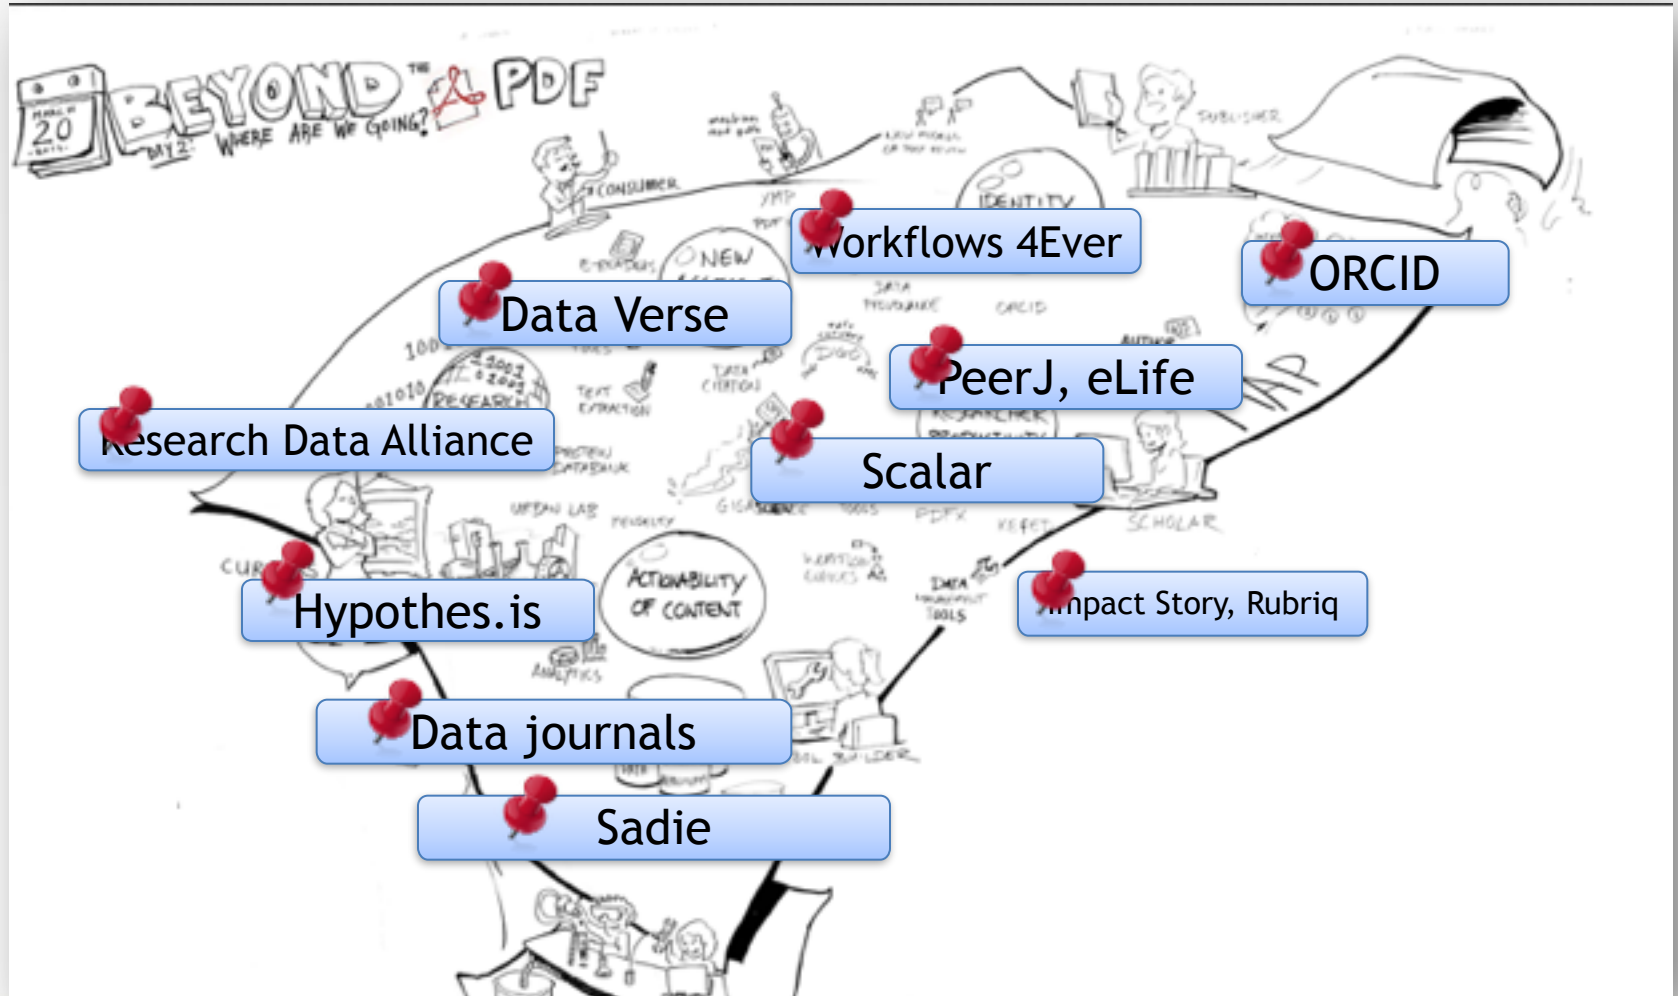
20
BEYOND THE PDF
DAY 2 WHERE ARE WE GOING?
CONSUMER
PUBLISHER
IDENTITY
NEW
Workflows 4Ever
ORCID
Data Verse
PeerJ, eLife
Research Data Alliance
RESEARCH
TEXT EXTRACTION
DATA CITATION
ORCID
Scalar
CUR
Hypothes.is
ACTIONABILITY OF CONTENT
Impact Story, Rubriq
SCHOLAR
DATA TOOLS
ANALYTICS
Data journals
TOOL BUILDER
Sadie